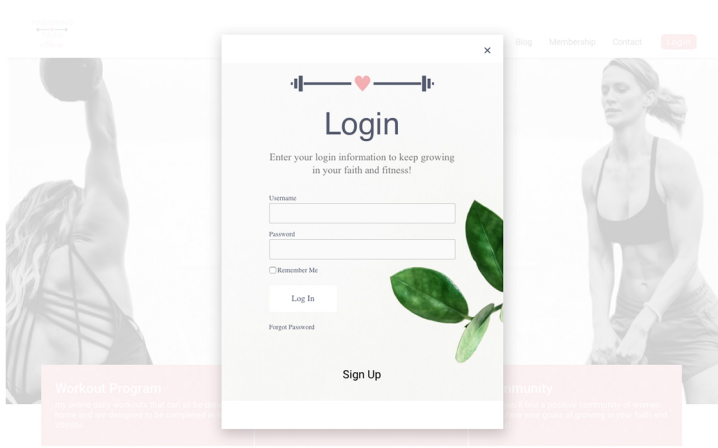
Blog Membership Contact Login

×

Login

Enter your login information to keep growing in your faith and fitness!

Username

Password

Remember Me

Log In

Forgot Password

Sign Up

Workout Program

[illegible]

mmunity

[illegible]